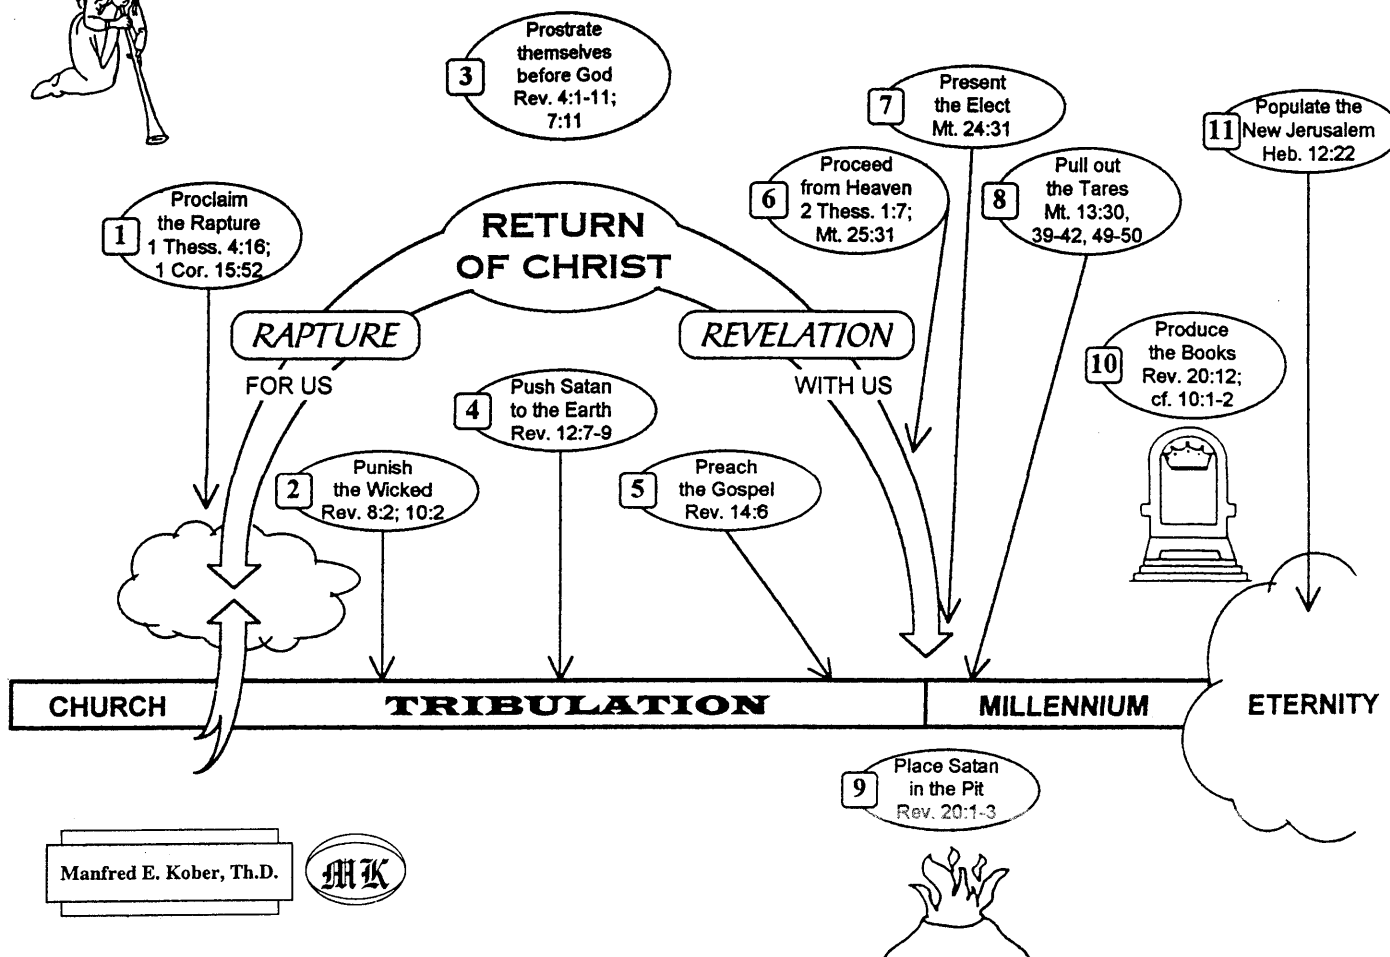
3 Prostrate themselves before God Rev. 4:1-11; 7:11

7 Present the Elect Mt. 24:31

11 Populate the New Jerusalem Heb. 12:22

1 Proclaim the Rapture 1 Thess. 4:16; 1 Cor. 15:52

RETURN OF CHRIST

6 Proceed from Heaven 2 Thess. 1:7; Mt. 25:31

8 Pull out the Tares Mt. 13:30, 39-42, 49-50

RAPTURE

FOR US

REVELATION

WITH US

4 Push Satan to the Earth Rev. 12:7-9

10 Produce the Books Rev. 20:12; cf. 10:1-2

2 Punish the Wicked Rev. 8:2; 10:2

5 Preach the Gospel Rev. 14:6

| CHURCH | TRIBULATION | MILLENNIUM |
|---|---|---|

ETERNITY

9 Place Satan in the Pit Rev. 20:1-3

Manfred E. Kober, Th.D.

MK